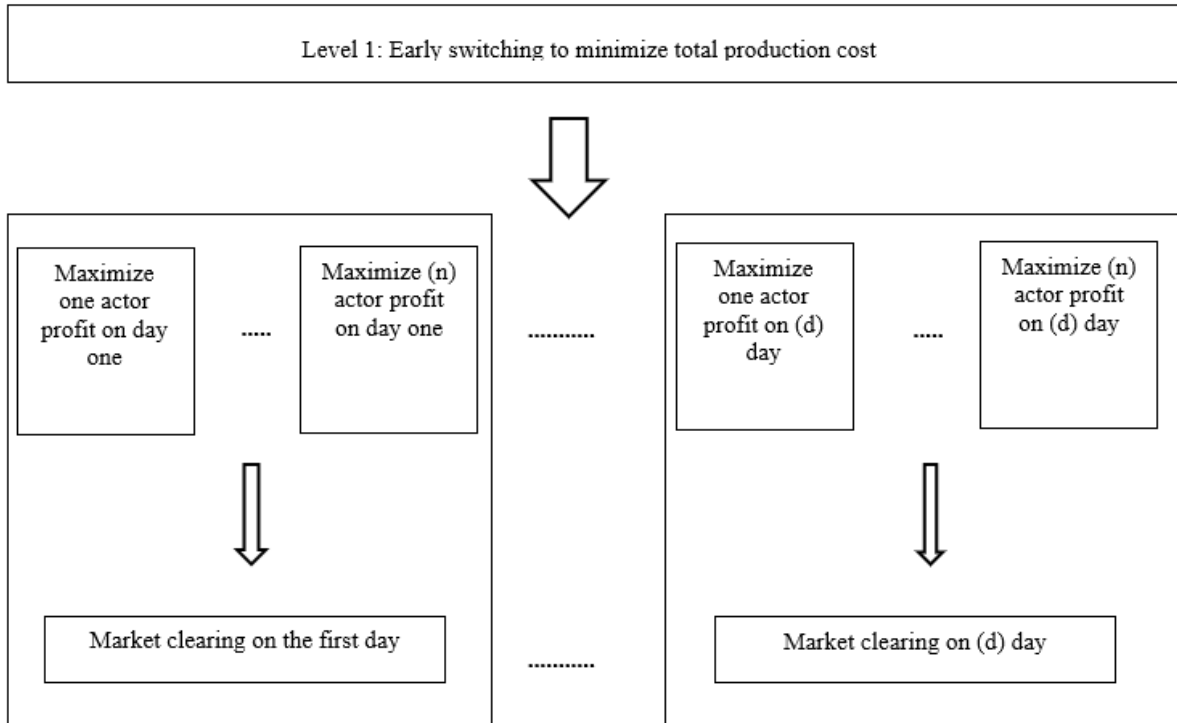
Level 1: Early switching to minimize total production cost

Maximize one actor profit on day one

.....

Maximize (n) actor profit on day one

...........

Maximize one actor profit on (d) day

.....

Maximize (n) actor profit on (d) day

Market clearing on the first day

...........

Market clearing on (d) day